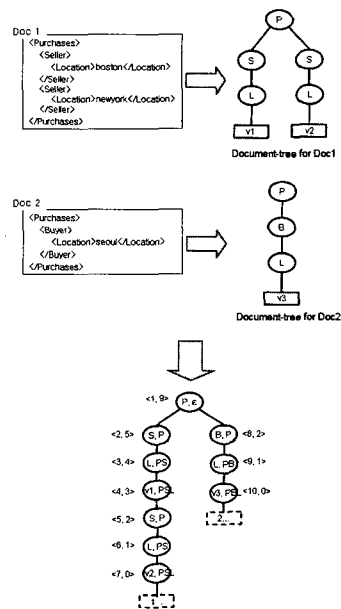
Doc 1
<Purchases>
<Seller>
<Location>boston</Location>
</Seller>
<Seller>
<Location>newyork</Location>
</Seller>
</Purchases>

P
S
S
L
L
v1
v2

Document-tree for Doc1

Doc 2
<Purchases>
<Buyer>
<Location>seoul</Location>
</Buyer>
</Purchases>

P
B
L
v3

Document-tree for Doc2

<1, 9>
P, ε
<2, 5>
S, P
<3, 4>
L, PS
<4, 3>
v1, PSL
<5, 2>
S, P
<6, 1>
L, PS
<7, 0>
v2, PSL
1
B, P
<8, 2>
L, PB
<9, 1>
v3, PBL
<10, 0>
2